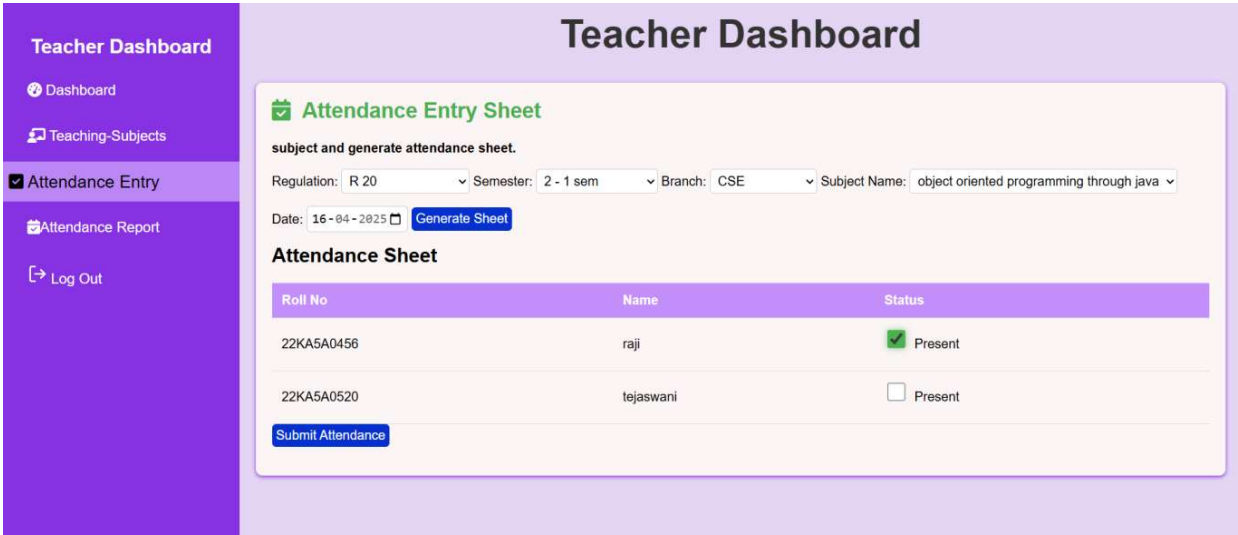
Teacher Dashboard

Dashboard

Teaching-Subjects

Attendance Entry

Attendance Report

Log Out

Teacher Dashboard

Attendance Entry Sheet

subject and generate attendance sheet.

Regulation: R 20 Semester: 2 - 1 sem Branch: CSE Subject Name: object oriented programming through java

Date: 16-04-2025 Generate Sheet

Attendance Sheet

| Roll No | Name | Status |
|---|---|---|
| 22KA5A0456 | raji | Present |
| 22KA5A0520 | tejaswani | Present |

Submit Attendance